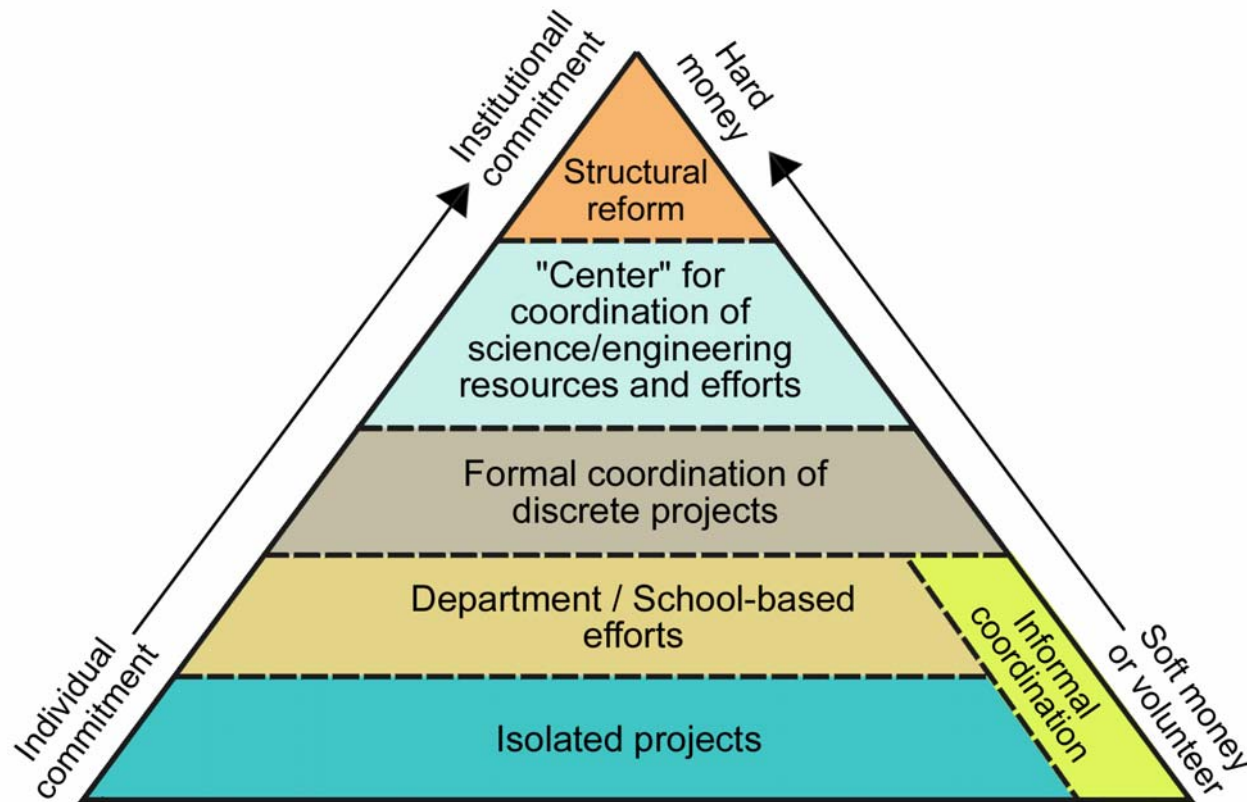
Institutionall commitment

Hard money

Structural reform

"Center" for coordination of science/engineering resources and efforts

Formal coordination of discrete projects

Department / School-based efforts

Informal coordination

Isolated projects

Individual commitment

Soft money or volunteer